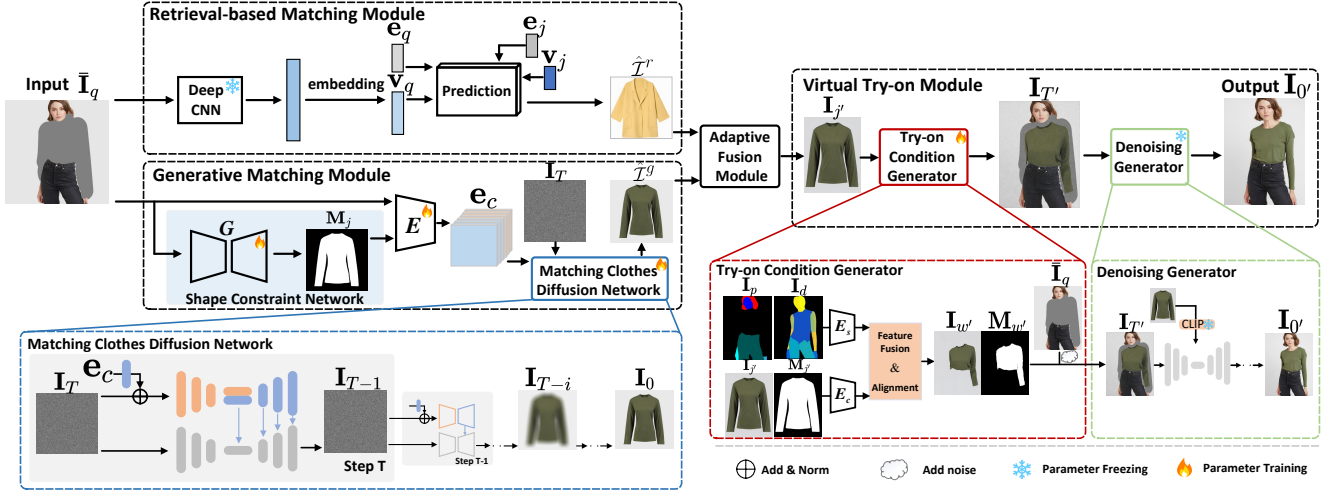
Retrieval-based Matching Module

Input $\bar{\mathbf{I}}_q$

Deep CNN

embedding

$\mathbf{e}_q$

$\mathbf{v}_q$

Prediction

$\mathbf{e}_j$

$\mathbf{v}_j$

$\hat{\mathcal{I}}^r$

Adaptive Fusion Module

Virtual Try-on Module

$\mathbf{I}_{j'}$

Try-on Condition Generator

$\mathbf{I}_{T'}$

Denoising Generator

Output $\mathbf{I}_{0'}$

Generative Matching Module

$\mathbf{e}_c$

$\mathbf{I}_T$

$\hat{\mathcal{I}}^g$

$\boldsymbol{G}$

$\mathbf{M}_j$

$\boldsymbol{E}$

Shape Constraint Network

Matching Clothes Diffusion Network

Try-on Condition Generator

$\mathbf{I}_p$

$\mathbf{I}_d$

$\boldsymbol{E}_s$

Feature Fusion & Alignment

$\mathbf{I}_{j'}$

$\mathbf{M}_{j'}$

$\boldsymbol{E}_c$

$\mathbf{I}_{w'}$

$\mathbf{M}_{w'}$

$\bar{\mathbf{I}}_q$

Denoising Generator

$\mathbf{I}_{T'}$

CLIP

$\mathbf{I}_{0'}$

Matching Clothes Diffusion Network

$\mathbf{I}_T$

$\mathbf{e}_c$

$\mathbf{I}_{T-1}$

Step T

Step T-1

$\mathbf{I}_{T-i}$

$\mathbf{I}_0$

Add & Norm

Add noise

Parameter Freezing

Parameter Training